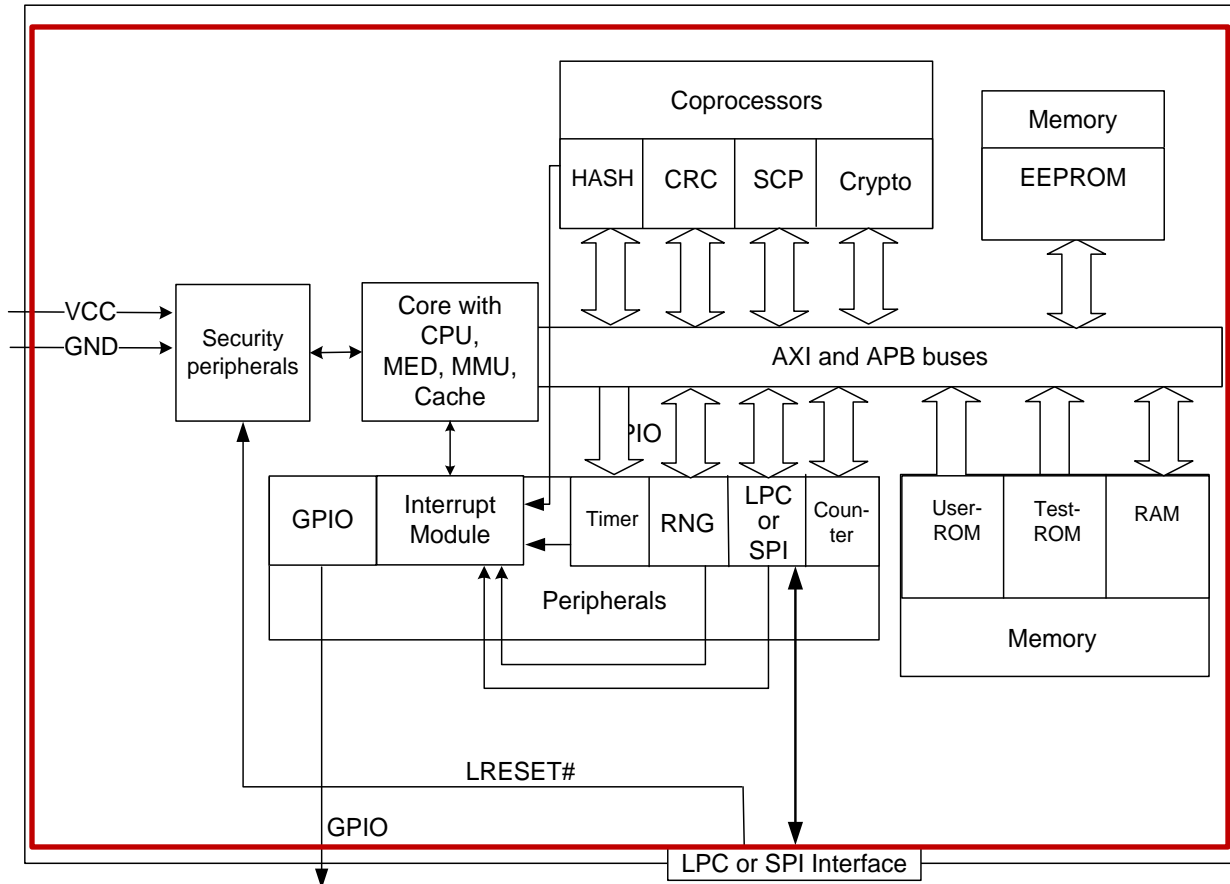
Coprocessors

HASH

CRC

SCP

Crypto

Memory

EEPROM

VCC

GND

Security peripherals

Core with CPU, MED, MMU, Cache

AXI and APB buses

PIO

GPIO

Interrupt Module

Timer

RNG

LPC or SPI

Counter

User-ROM

Test-ROM

RAM

Peripherals

Memory

LRESET#

GPIO

LPC or SPI Interface